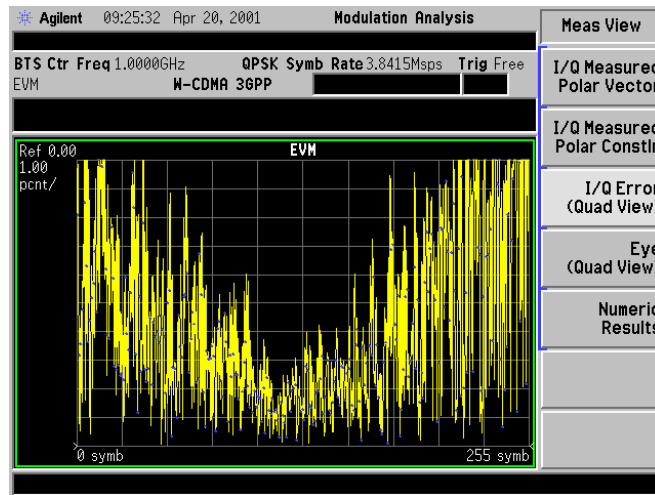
Agilent 09:25:32 Apr 20, 2001 Modulation Analysis

BTS Ctr Freq 1.0000GHz QPSK Symb Rate 3.8415Msps Trig Free
EVM W-CDMA 3GPP

Ref 0.00
1.00
pcnt/
EVM

0 symb 255 symb

Meas View

I/Q Measured
Polar Vector

I/Q Measured
Polar Constl

I/Q Error
(Quad View)

Eye
(Quad View)

Numeric
Results